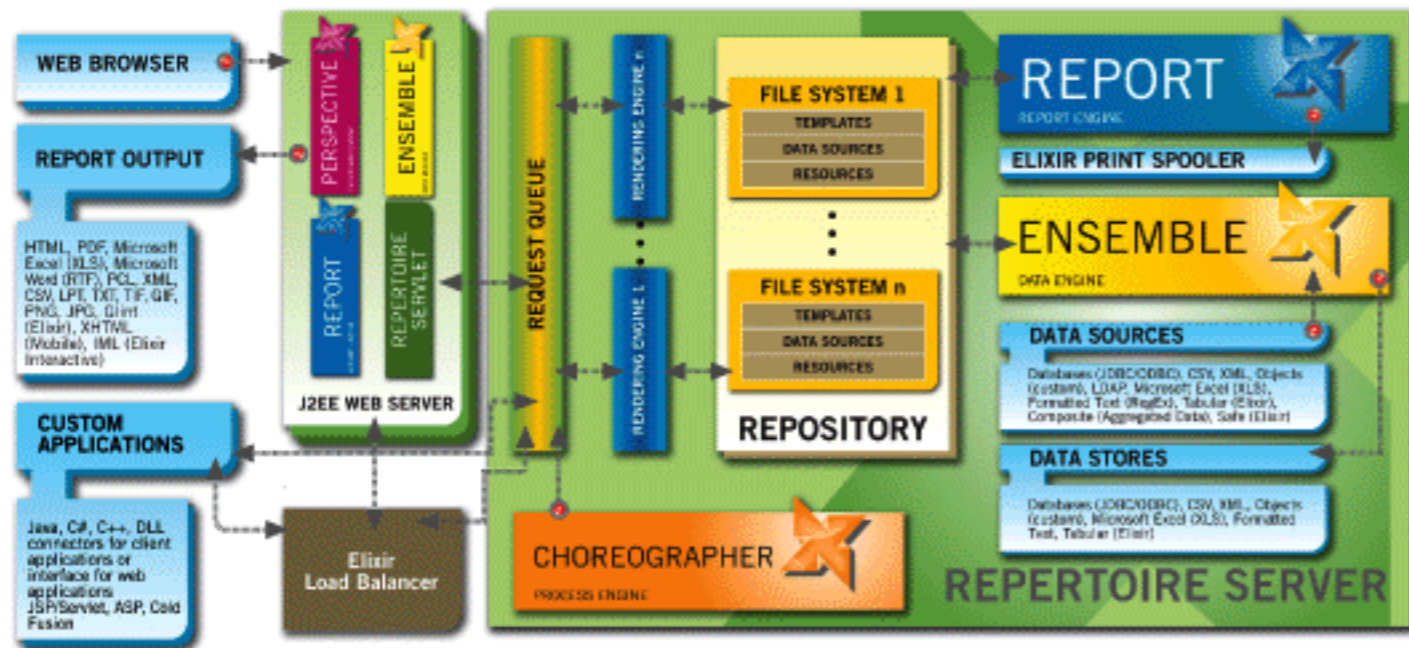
WEB BROWSER

REPORT OUTPUT

HTML, PDF, Microsoft Excel (XLS), Microsoft Word (RTF), PCL, XML, CSV, LPT, TXT, TIF, GIF, PNG, JPG, Glint (Elixir), XHTML (Mobile), IML (Elixir Interactive)

CUSTOM APPLICATIONS

Java, C#, C++, DLL connectors for client applications or interface for web applications JSP/Servlet, ASP, Cold Fusion

PERSPECTIVE

ENSEMBLE

REPORT

REPERTOIRE SERVLET

J2EE WEB SERVER

Elixir Load Balancer

REQUEST QUEUE

RENDERING ENGINE n

RENDERING ENGINE 1

FILE SYSTEM 1

TEMPLATES

DATA SOURCES

RESOURCES

FILE SYSTEM n

TEMPLATES

DATA SOURCES

RESOURCES

REPOSITORY

REPORT

REPORT ENGINE

ELIXIR PRINT SPOOLER

ENSEMBLE

DATA ENGINE

DATA SOURCES

Databases (JDBC/ODBC), CSV, XML, Objects (custom), LDAP, Microsoft Excel (XLS), Formatted Text (RegEx), Tabular (Elixir), Composite (Aggregated Data), Safe (Elixir)

DATA STORES

Databases (JDBC/ODBC), CSV, XML, Objects (custom), Microsoft Excel (XLS), Formatted Text, Tabular (Elixir)

CHOREOGRAPHER

PROCESS ENGINE

REPERTOIRE SERVER